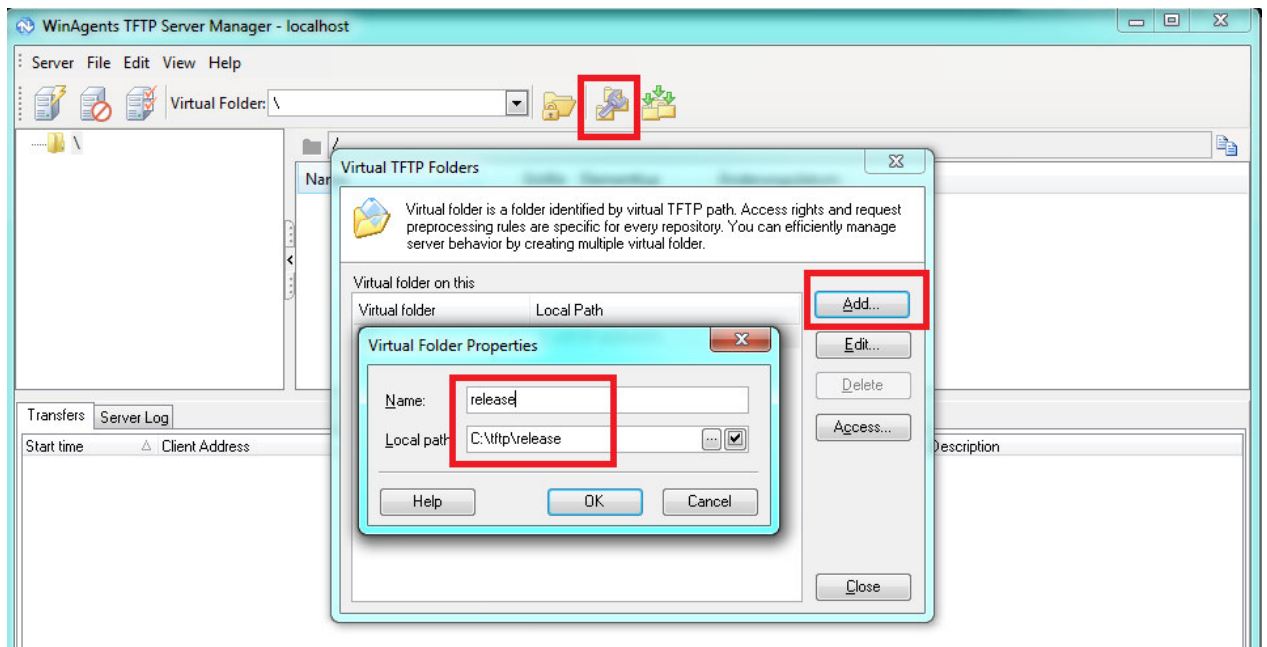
WinAgents TFTP Server Manager - localhost

Server File Edit View Help

Virtual Folder: \

\

/

Nar

Virtual TFTP Folders

Virtual folder is a folder identified by virtual TFTP path. Access rights and request preprocessing rules are specific for every repository. You can efficiently manage server behavior by creating multiple virtual folder.

Virtual folder on this

| Virtual folder | Local Path |
|---|---|

Add...

Edit...

Delete

Access...

Close

Virtual Folder Properties

Name: release

Local path C:\tftp\release

Help

OK

Cancel

Transfers Server Log

Start time Client Address Description